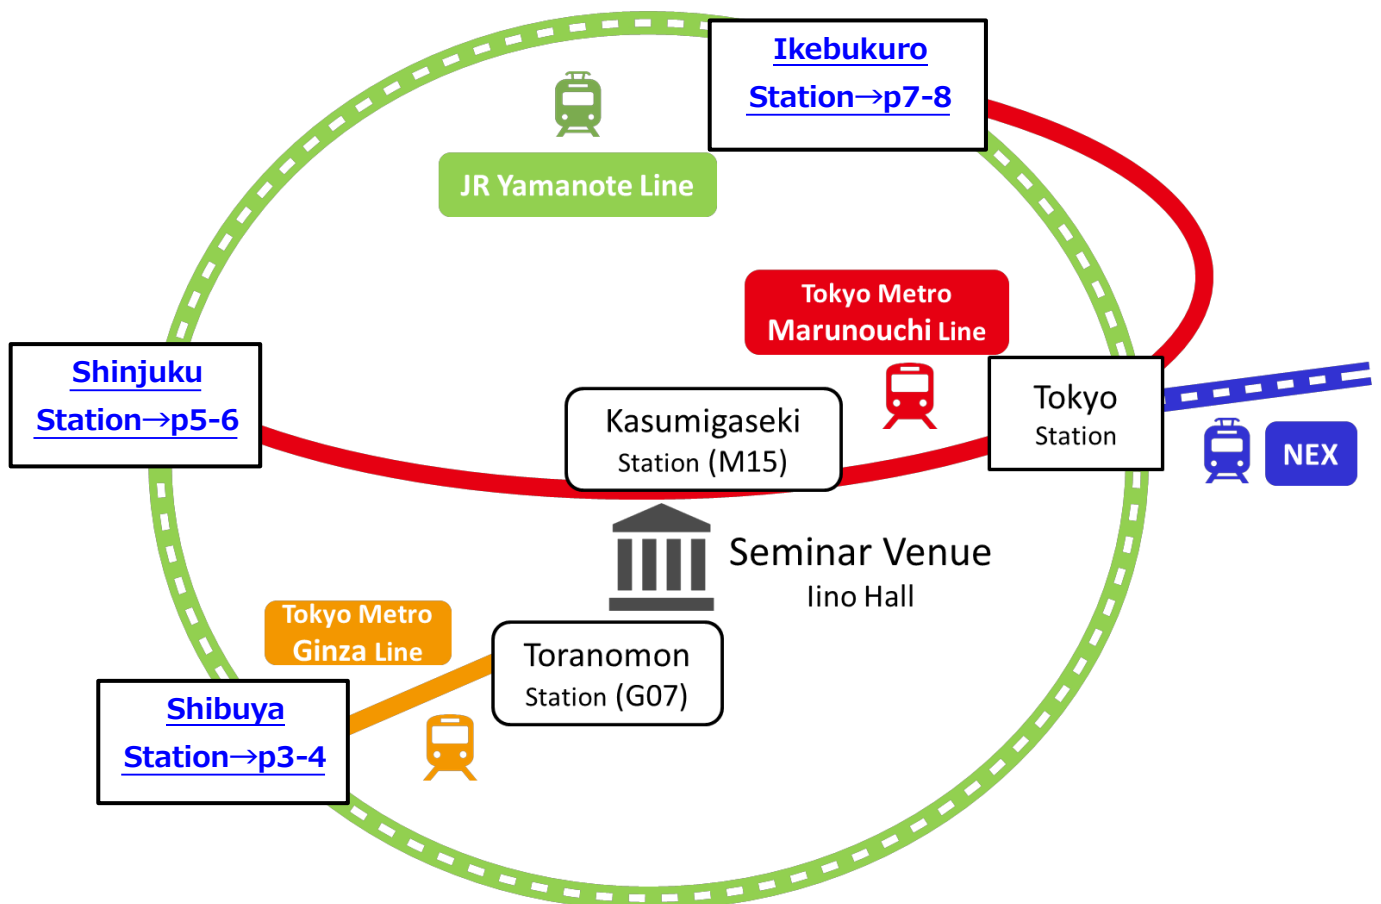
Ikebukuro Station→p7-8

JR Yamanote Line

Tokyo Metro Marunouchi Line

Shinjuku Station→p5-6

Kasumigaseki Station (M15)

Tokyo Station

NEX

Seminar Venue
Iino Hall

Tokyo Metro Ginza Line

Toranomon Station (G07)

Shibuya Station→p3-4